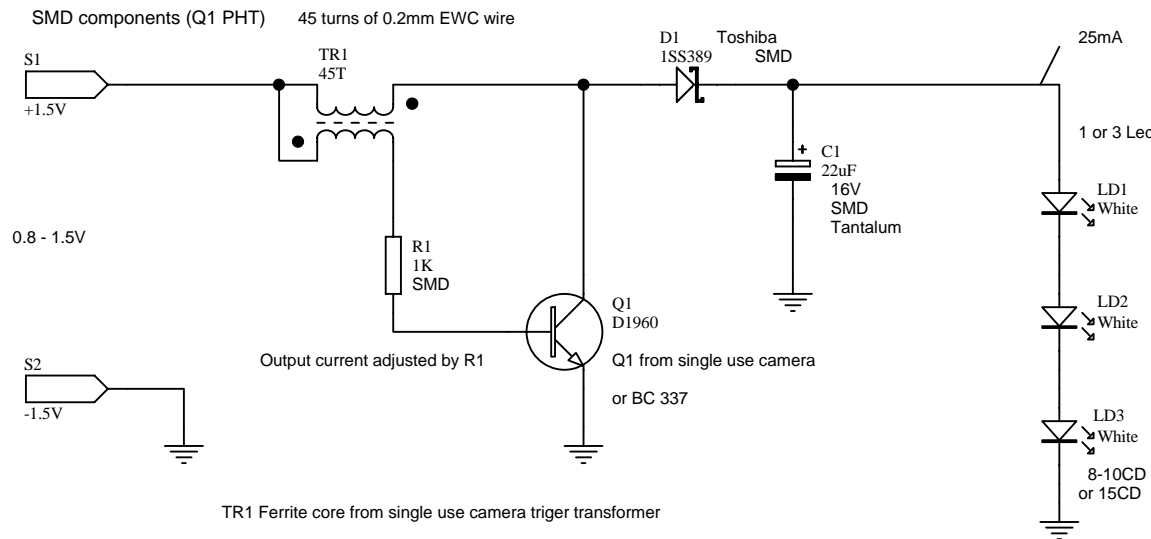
SMD components (Q1 PHT) 45 turns of 0.2mm EWC wire

S1
+1.5V

TR1
45T

D1
1SS389

Toshiba
SMD

25mA

1 or 3 Lec

C1
22uF
16V
SMD
Tantalum

LD1
White

0.8 - 1.5V

R1
1K
SMD

Q1
D1960

LD2
White

Output current adjusted by R1

Q1 from single use camera

S2
-1.5V

or BC 337

LD3
White

8-10CD
or 15CD

TR1 Ferrite core from single use camera triger transformer